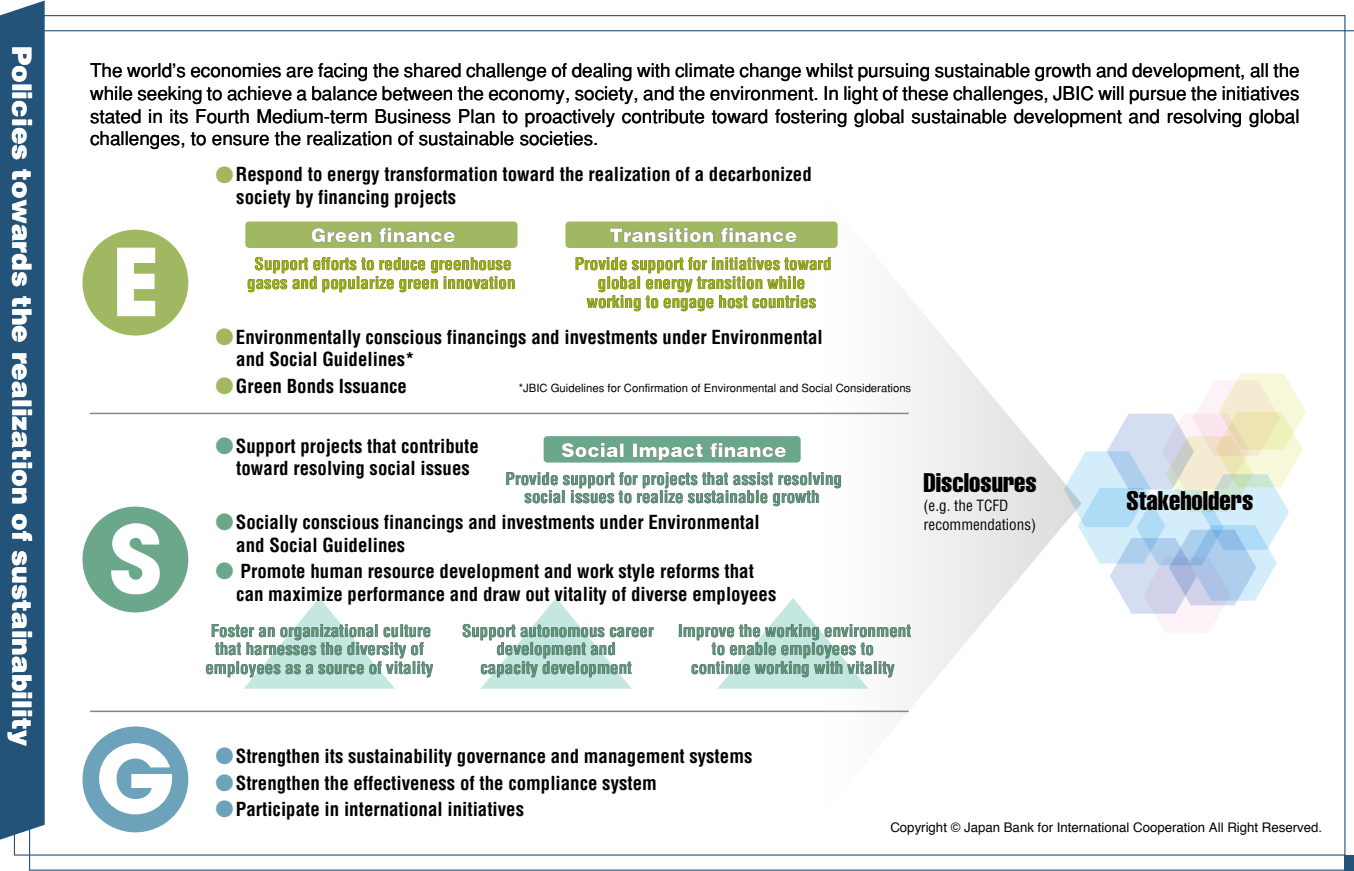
Policies towards the realization of sustainability

The world's economies are facing the shared challenge of dealing with climate change whilst pursuing sustainable growth and development, all the while seeking to achieve a balance between the economy, society, and the environment. In light of these challenges, JBIC will pursue the initiatives stated in its Fourth Medium-term Business Plan to proactively contribute toward fostering global sustainable development and resolving global challenges, to ensure the realization of sustainable societies.

E

Respond to energy transformation toward the realization of a decarbonized society by financing projects

Green finance
Support efforts to reduce greenhouse gases and popularize green innovation

Transition finance
Provide support for initiatives toward global energy transition while working to engage host countries

Environmentally conscious financings and investments under Environmental and Social Guidelines*

Green Bonds Issuance

*JBIC Guidelines for Confirmation of Environmental and Social Considerations

S

Support projects that contribute toward resolving social issues

Social Impact finance
Provide support for projects that assist resolving social issues to realize sustainable growth

Socially conscious financings and investments under Environmental and Social Guidelines

Promote human resource development and work style reforms that can maximize performance and draw out vitality of diverse employees

Foster an organizational culture that harnesses the diversity of employees as a source of vitality

Support autonomous career development and capacity development

Improve the working environment to enable employees to continue working with vitality

G

Strengthen its sustainability governance and management systems

Strengthen the effectiveness of the compliance system

Participate in international initiatives

Disclosures
(e.g. the TCFD recommendations)

Stakeholders

Copyright © Japan Bank for International Cooperation All Right Reserved.